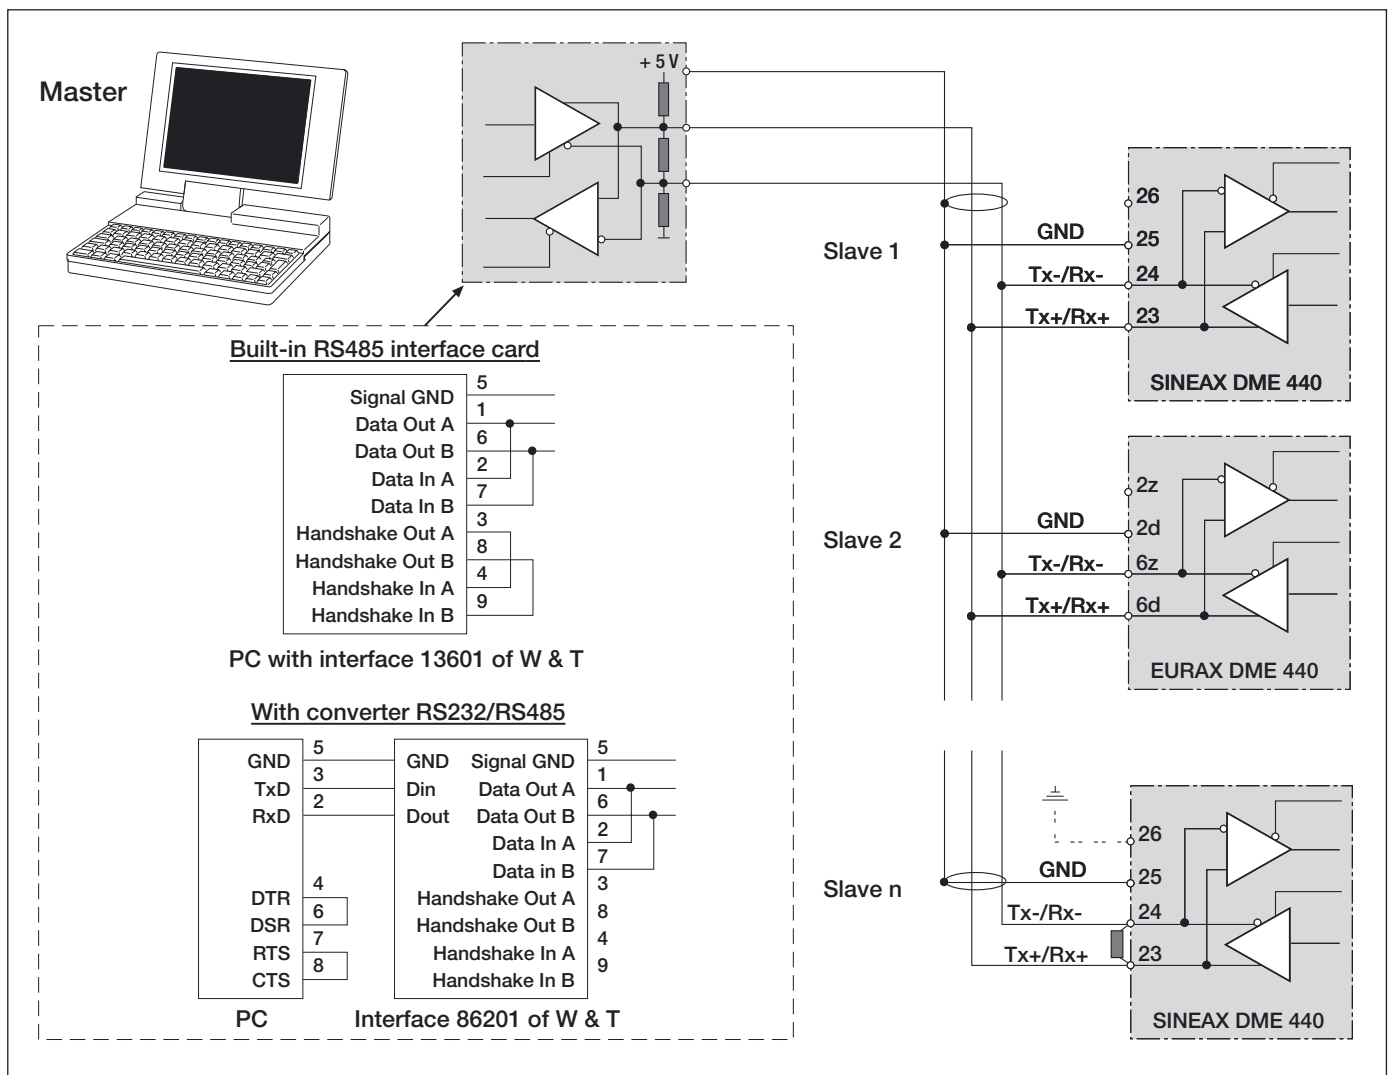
Master

+ 5 V

Built-in RS485 interface card

| | |
|---|---|
| Signal GND | 5 |
| Data Out A | 1 |
| Data Out B | 6 |
| Data In A | 2 |
| Data In B | 7 |
| Handshake Out A | 3 |
| Handshake Out B | 8 |
| Handshake In A | 4 |
| Handshake In B | 9 |

PC with interface 13601 of W & T

With converter RS232/RS485

| PC | | Interface 86201 | | |
|---|---|---|---|---|
| GND | 5 | GND | Signal GND | 5 |
| TxD | 3 | Din | Data Out A | 1 |
| RxD | 2 | Dout | Data Out B | 6 |
| | | | Data In A | 2 |
| | | | Data in B | 7 |
| DTR | 4 | | Handshake Out A | 3 |
| DSR | 6 | | Handshake Out B | 8 |
| RTS | 7 | | Handshake In A | 4 |
| CTS | 8 | | Handshake In B | 9 |

PC

Interface 86201 of W & T

Slave 1

GND
Tx-/Rx-
Tx+/Rx+
26
25
24
23
SINEAX DME 440

Slave 2

GND
Tx-/Rx-
Tx+/Rx+
2z
2d
6z
6d
EURAX DME 440

Slave n

GND
Tx-/Rx-
Tx+/Rx+
26
25
24
23
SINEAX DME 440